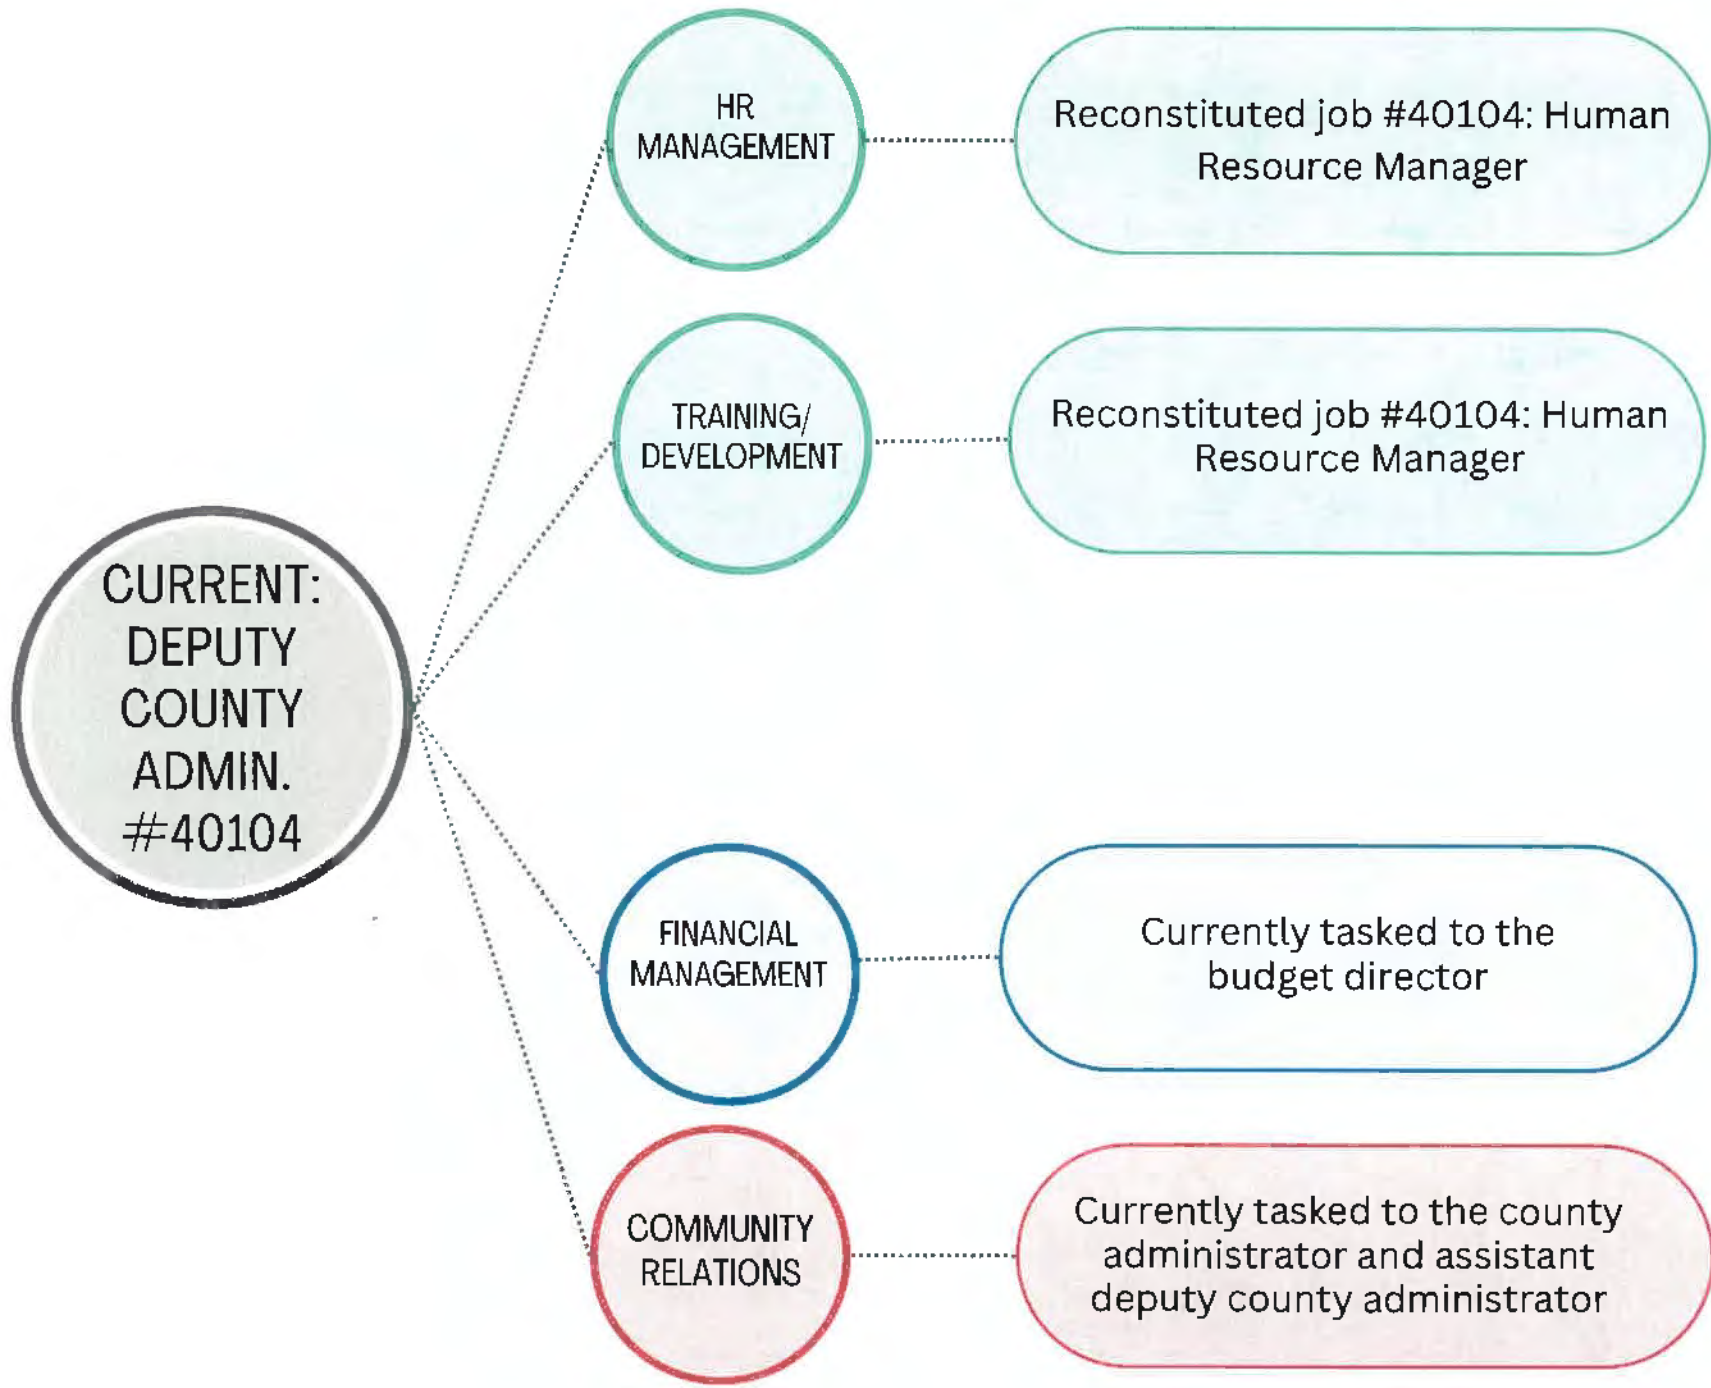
CURRENT: DEPUTY COUNTY ADMIN. #40104

HR MANAGEMENT

Reconstituted job #40104: Human Resource Manager

TRAINING/ DEVELOPMENT

Reconstituted job #40104: Human Resource Manager

FINANCIAL MANAGEMENT

Currently tasked to the budget director

COMMUNITY RELATIONS

Currently tasked to the county administrator and assistant deputy county administrator